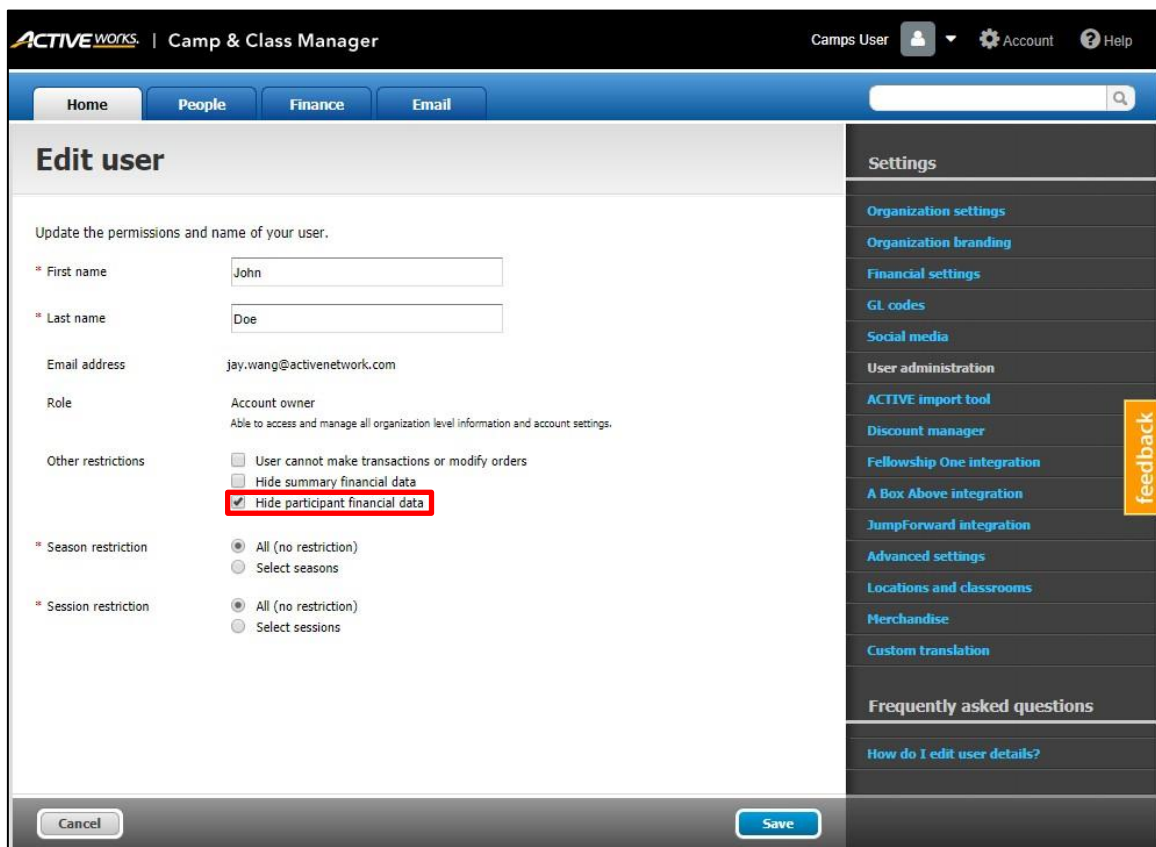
ACTIVE WORKS. | Camp & Class Manager

Camps User Account Help

Home People Finance Email

Edit user

Update the permissions and name of your user.

* First name John

* Last name Doe

Email address jay.wang@activenetwork.com

Role Account owner
Able to access and manage all organization level information and account settings.

Other restrictions
User cannot make transactions or modify orders
Hide summary financial data
Hide participant financial data

* Season restriction
All (no restriction)
Select seasons

* Session restriction
All (no restriction)
Select sessions

Settings

Organization settings
Organization branding
Financial settings
GL codes
Social media
User administration
ACTIVE import tool
Discount manager
Fellowship One integration
A Box Above integration
JumpForward integration
Advanced settings
Locations and classrooms
Merchandise
Custom translation

Frequently asked questions

How do I edit user details?

feedback

Cancel Save